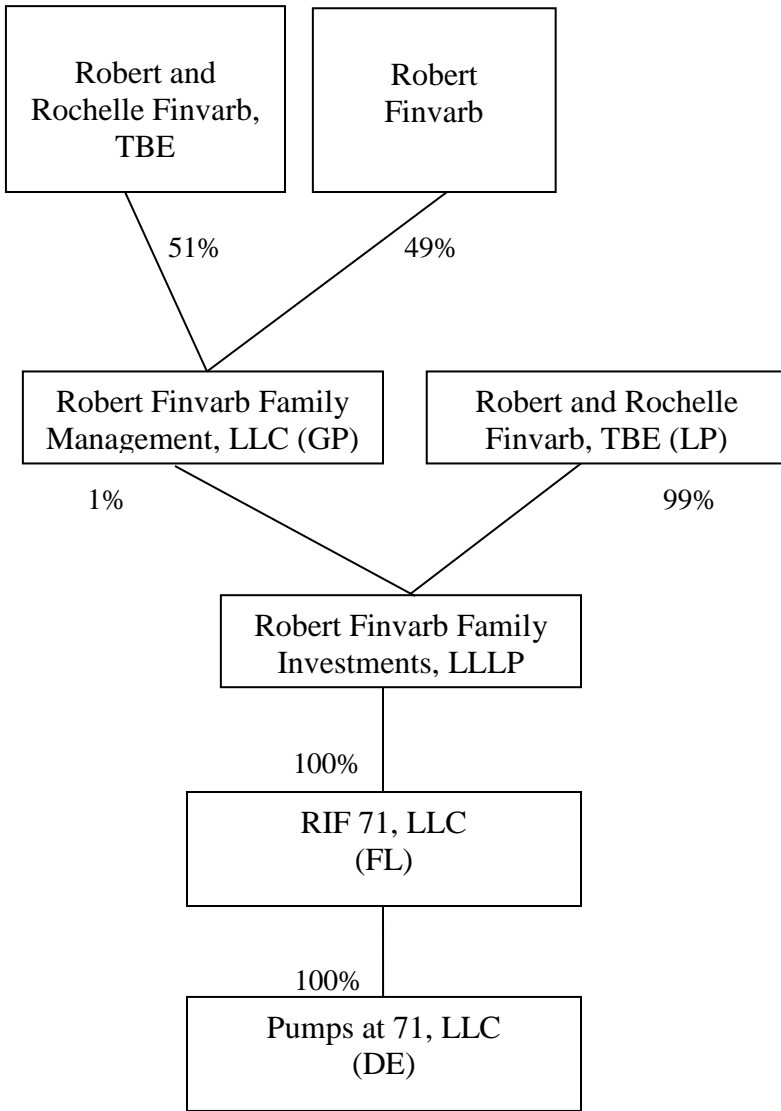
Robert and Rochelle Finvarb, TBE

Robert Finvarb

51%

49%

Robert Finvarb Family Management, LLC (GP)

Robert and Rochelle Finvarb, TBE (LP)

1%

99%

Robert Finvarb Family Investments, LLLP

100%

RIF 71, LLC (FL)

100%

Pumps at 71, LLC (DE)